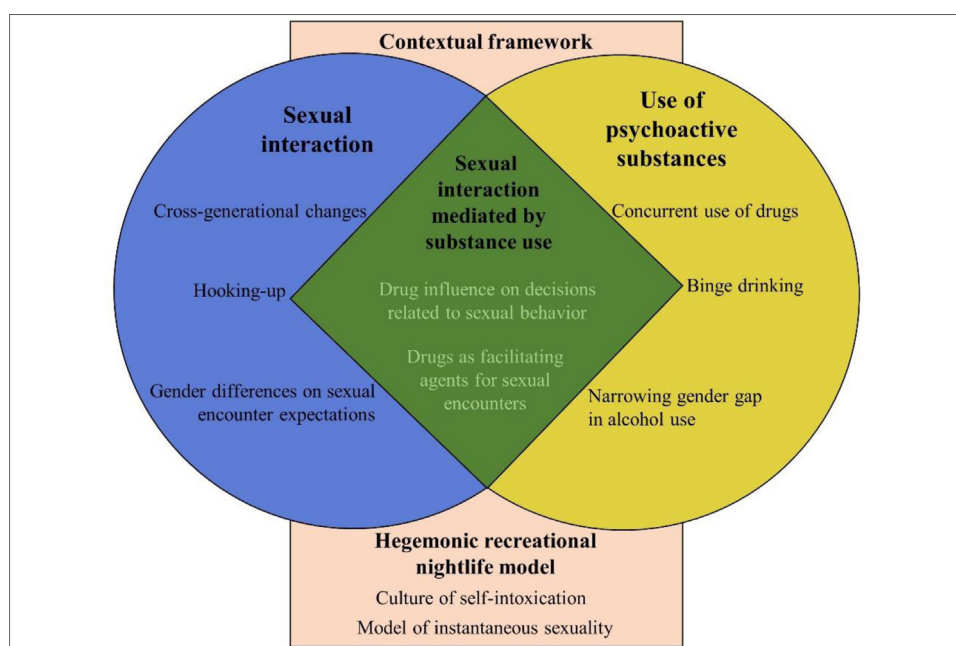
Contextual framework

Sexual interaction

Cross-generational changes

Hooking-up

Gender differences on sexual encounter expectations

Sexual interaction mediated by substance use

Drug influence on decisions related to sexual behavior

Drugs as facilitating agents for sexual encounters

Use of psychoactive substances

Concurrent use of drugs

Binge drinking

Narrowing gender gap in alcohol use

Hegemonic recreational nightlife model

Culture of self-intoxication

Model of instantaneous sexuality